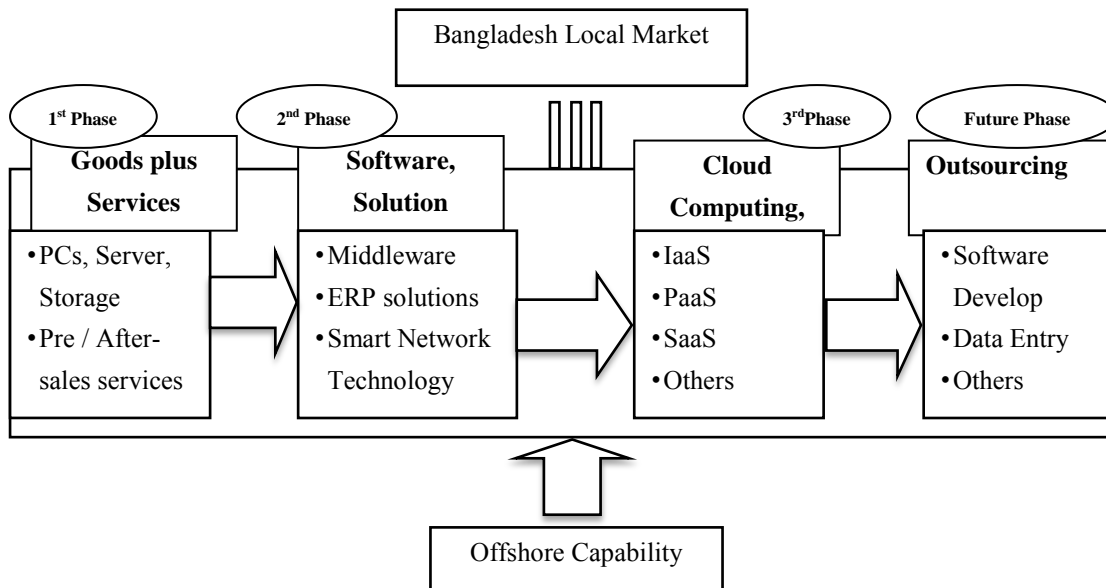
Bangladesh Local Market

1$^{st}$ Phase

Goods plus Services

•PCs, Server, Storage
•Pre / After-sales services

2$^{nd}$ Phase

Software, Solution

•Middleware
•ERP solutions
•Smart Network Technology

3$^{rd}$Phase

Cloud Computing,

•IaaS
•PaaS
•SaaS
•Others

Future Phase

Outsourcing

•Software Develop
•Data Entry
•Others

Offshore Capability